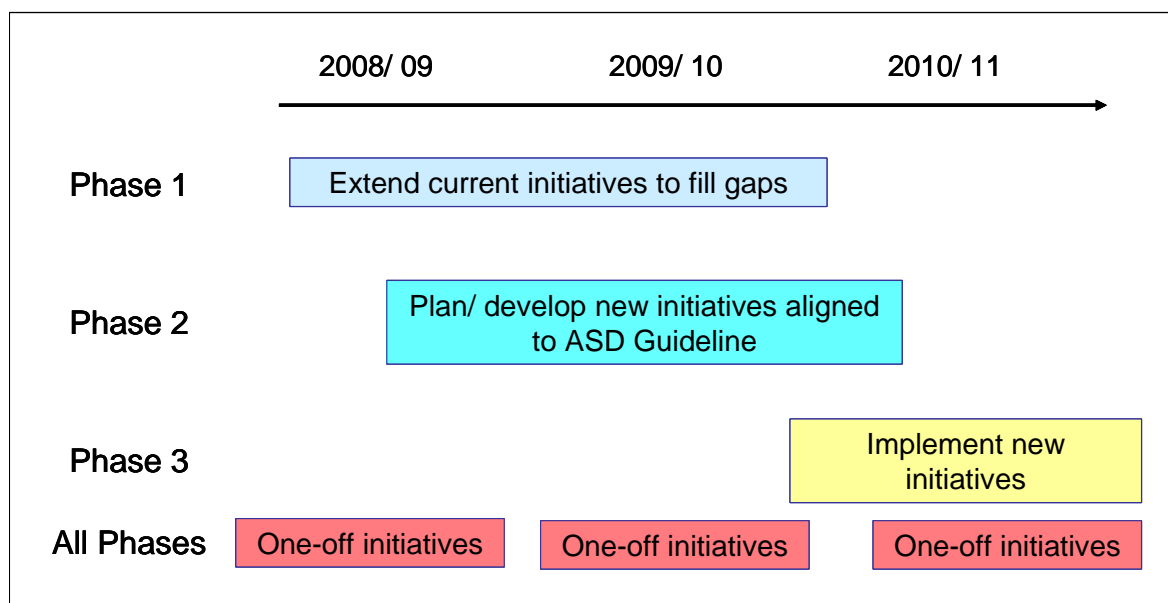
2008/ 09

2009/ 10

2010/ 11

Phase 1

Extend current initiatives to fill gaps

Phase 2

Plan/ develop new initiatives aligned to ASD Guideline

Phase 3

Implement new initiatives

All Phases

One-off initiatives

One-off initiatives

One-off initiatives